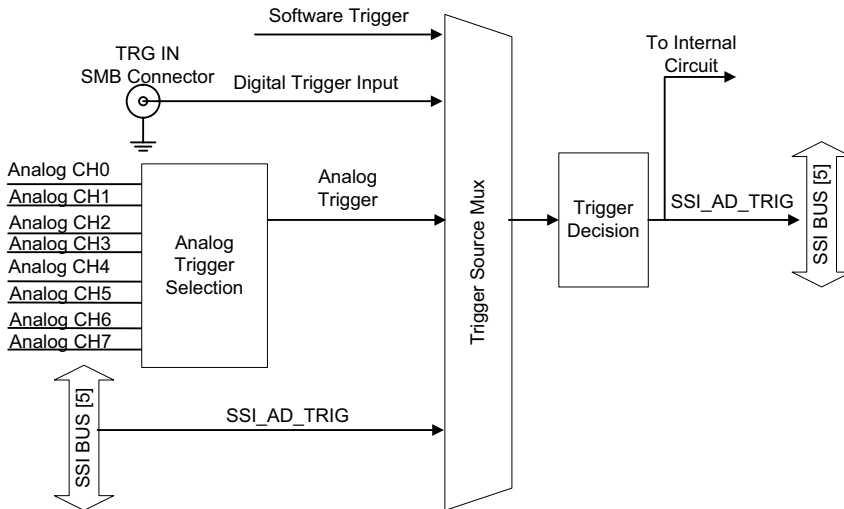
Software Trigger

TRG IN
SMB Connector

Digital Trigger Input

To Internal
Circuit

Analog CH0
Analog CH1
Analog CH2
Analog CH3
Analog CH4
Analog CH5
Analog CH6
Analog CH7

Analog
Trigger
Selection

Analog
Trigger

Trigger Source Mux

Trigger
Decision

SSI_AD_TRIG

SSI BUS [5]

SSI BUS [5]

SSI_AD_TRIG